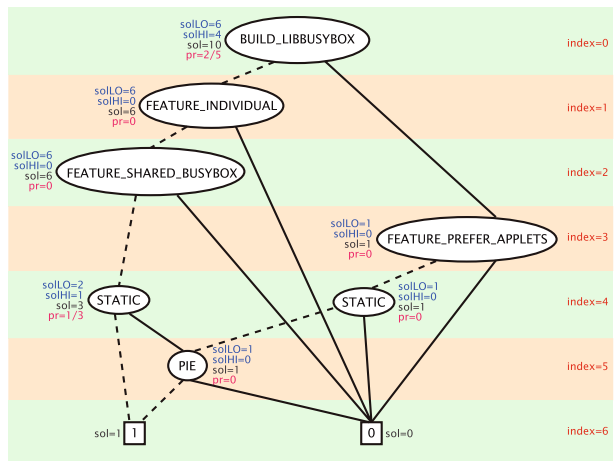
solLO=6
solHI=4
sol=10
pr=2/5
BUILD_LIBBUSYBOX
index=0

solLO=6
solHI=0
sol=6
pr=0
FEATURE_INDIVIDUAL
index=1

solLO=6
solHI=0
sol=6
pr=0
FEATURE_SHARED_BUSYBOX
index=2

solLO=1
solHI=0
sol=1
pr=0
FEATURE_PREFER_APPLETS
index=3

solLO=2
solHI=1
sol=3
pr=1/3
STATIC
STATIC
solLO=1
solHI=0
sol=1
pr=0
index=4

PIE
solLO=1
solHI=0
sol=1
pr=0
index=5

sol=1
1
0
sol=0
index=6